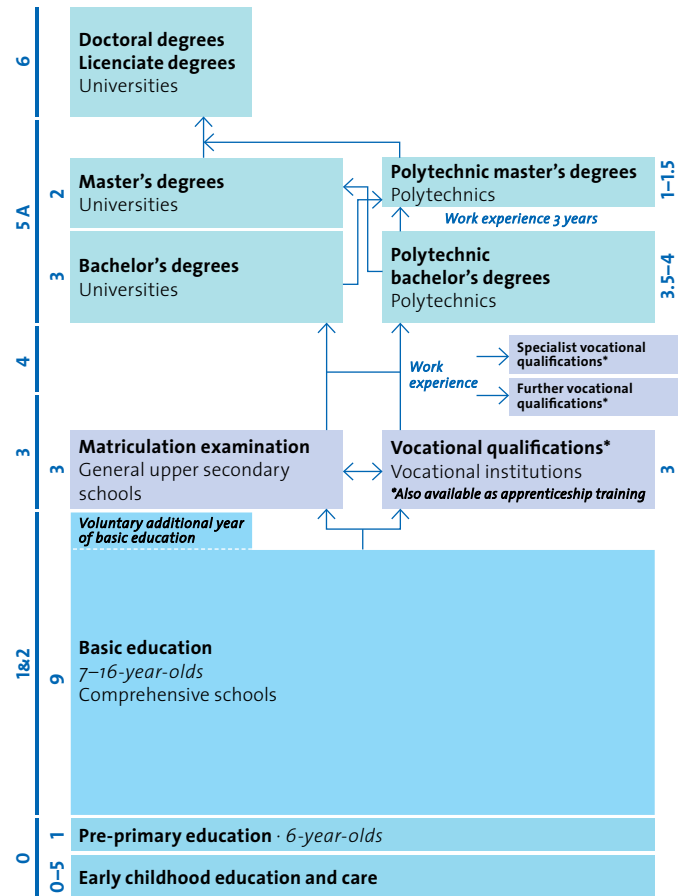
6

Doctoral degrees
Licenciate degrees
Universities

5 A

2

Master's degrees
Universities

Polytechnic master's degrees
Polytechnics

1–1.5

Work experience 3 years

3

Bachelor's degrees
Universities

Polytechnic bachelor's degrees
Polytechnics

3.5–4

4

Work experience

Specialist vocational qualifications*

Further vocational qualifications*

3

3

Matriculation examination
General upper secondary schools

Vocational qualifications*
Vocational institutions
*Also available as apprenticeship training

3

Voluntary additional year of basic education

1&2

9

Basic education
7–16-year-olds
Comprehensive schools

0

1

Pre-primary education · 6-year-olds

0–5

Early childhood education and care